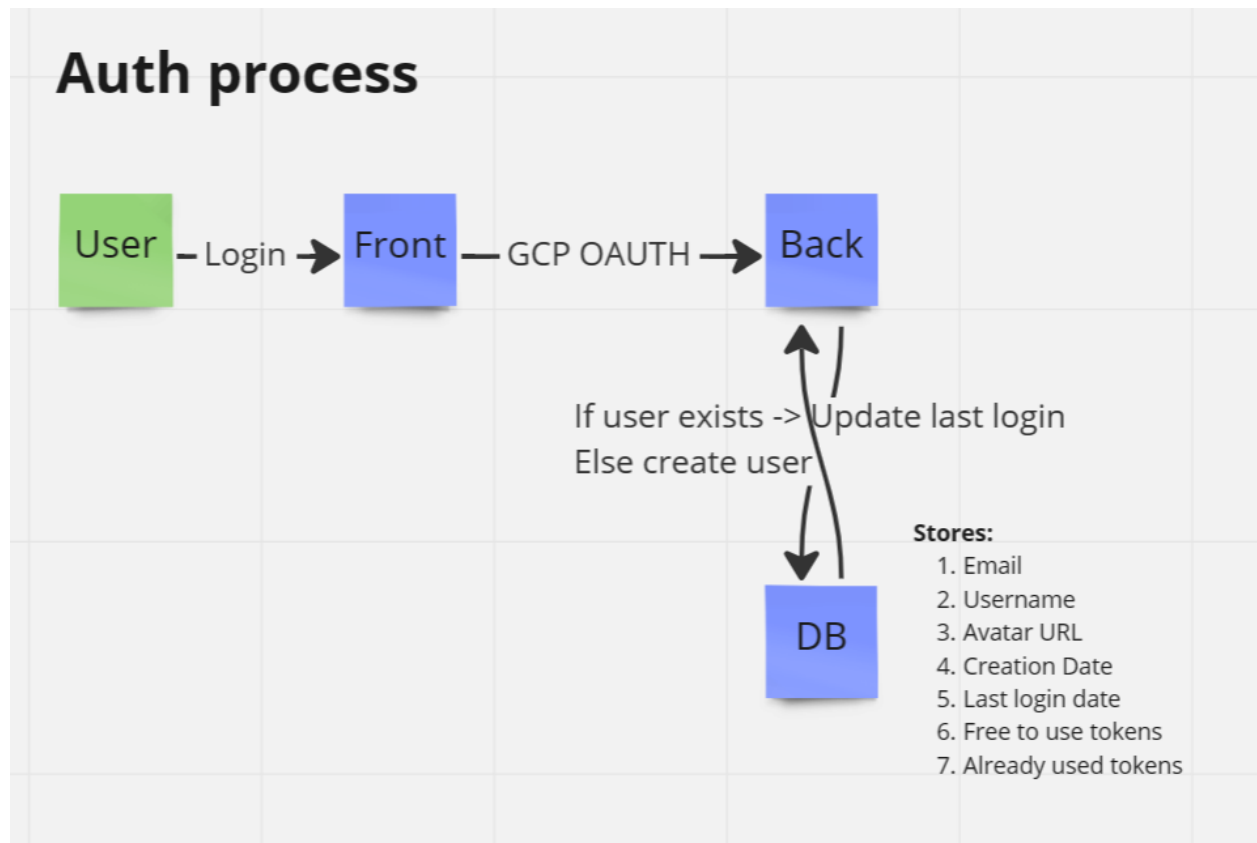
Auth process

User

Login

Front

GCP OAUTH

Back

If user exists -> Update last login
Else create user

DB

Stores:
1. Email
2. Username
3. Avatar URL
4. Creation Date
5. Last login date
6. Free to use tokens
7. Already used tokens